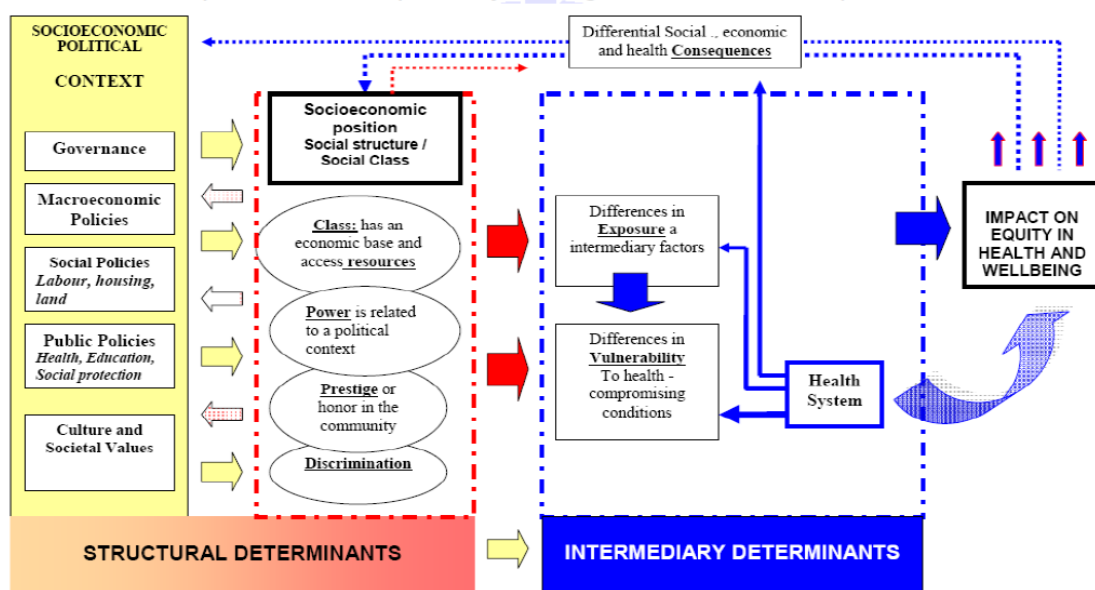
SOCIOECONOMIC POLITICAL

CONTEXT

Governance

Macroeconomic Policies

Social Policies
Labour, housing, land

Public Policies
Health, Education, Social protection

Culture and Societal Values

Differential Social ., economic and health Consequences

Socioeconomic position
Social structure / Social Class

Class: has an economic base and access resources

Power is related to a political context

Prestige or honor in the community

Discrimination

Differences in Exposure a intermediary factors

Differences in Vulnerability
To health - compromising conditions

Health System

IMPACT ON EQUITY IN HEALTH AND WELLBEING

STRUCTURAL DETERMINANTS

INTERMEDIARY DETERMINANTS